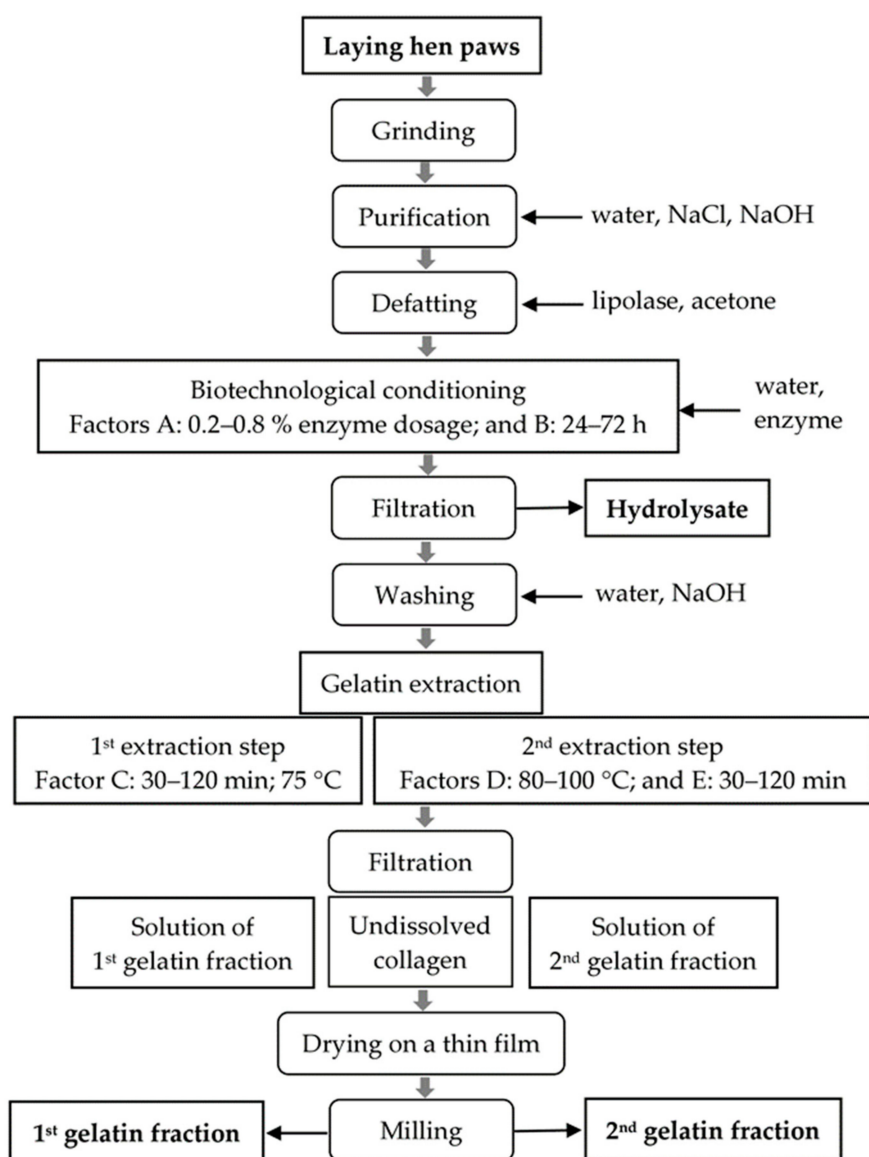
**Laying hen paws**

Grinding

Purification

water, NaCl, NaOH

Defatting

lipolase, acetone

Biotechnological conditioning
Factors A: 0.2–0.8 % enzyme dosage; and B: 24–72 h

water, enzyme

Filtration

**Hydrolysate**

Washing

water, NaOH

Gelatin extraction

1st extraction step
Factor C: 30–120 min; 75 °C

2nd extraction step
Factors D: 80–100 °C; and E: 30–120 min

Filtration

Solution of 1st gelatin fraction

Undissolved collagen

Solution of 2nd gelatin fraction

Drying on a thin film

**1st gelatin fraction**

Milling

**2nd gelatin fraction**